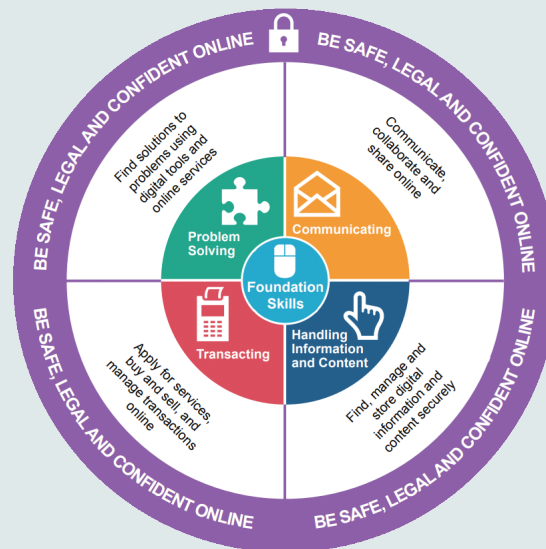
BE SAFE, LEGAL AND CONFIDENT ONLINE

BE SAFE, LEGAL AND CONFIDENT ONLINE

Find solutions to problems using digital tools and online services

Communicate, collaborate and share online

Problem Solving

Communicating

Foundation Skills

Transacting

Handling Information and Content

Apply for services, buy and sell, and manage transactions online

Find, manage and store digital information and content securely

BE SAFE, LEGAL AND CONFIDENT ONLINE

BE SAFE, LEGAL AND CONFIDENT ONLINE